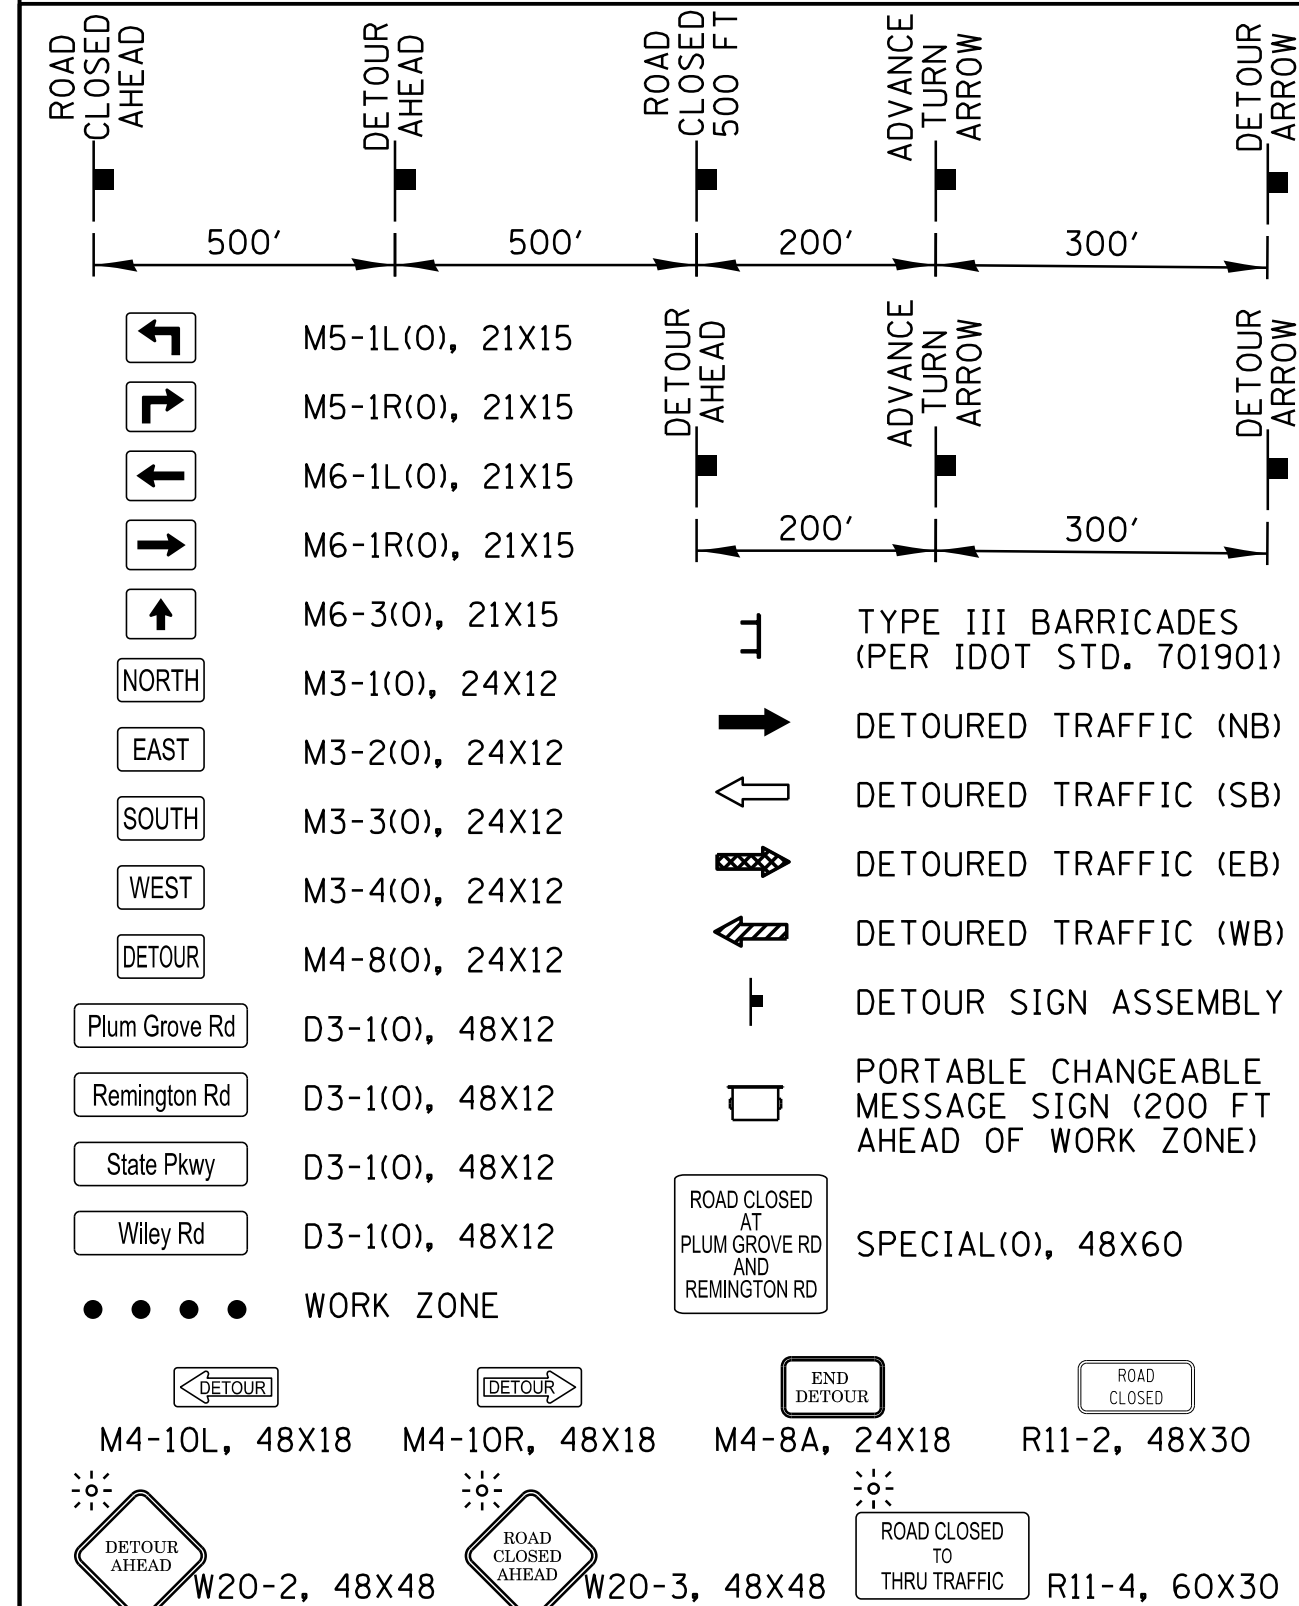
ROAD CLOSED AHEAD

DETOUR AHEAD

ROAD CLOSED 500 FT

ADVANCE TURN ARROW

DETOUR ARROW

500′ 500′ 200′ 300′

DETOUR AHEAD

ADVANCE TURN ARROW

DETOUR ARROW

200′ 300′

M5-1L(O), 21X15

M5-1R(O), 21X15

M6-1L(O), 21X15

M6-1R(O), 21X15

M6-3(O), 21X15

NORTH M3-1(O), 24X12

EAST M3-2(O), 24X12

SOUTH M3-3(O), 24X12

WEST M3-4(O), 24X12

DETOUR M4-8(O), 24X12

Plum Grove Rd D3-1(O), 48X12

Remington Rd D3-1(O), 48X12

State Pkwy D3-1(O), 48X12

Wiley Rd D3-1(O), 48X12

WORK ZONE

TYPE III BARRICADES (PER IDOT STD. 701901)

DETOURED TRAFFIC (NB)

DETOURED TRAFFIC (SB)

DETOURED TRAFFIC (EB)

DETOURED TRAFFIC (WB)

DETOUR SIGN ASSEMBLY

PORTABLE CHANGEABLE MESSAGE SIGN (200 FT AHEAD OF WORK ZONE)

ROAD CLOSED AT PLUM GROVE RD AND REMINGTON RD

SPECIAL(O), 48X60

DETOUR
M4-10L, 48X18

DETOUR
M4-10R, 48X18

END DETOUR
M4-8A, 24X18

ROAD CLOSED
R11-2, 48X30

DETOUR AHEAD
W20-2, 48X48

ROAD CLOSED AHEAD
W20-3, 48X48

ROAD CLOSED TO THRU TRAFFIC
R11-4, 60X30